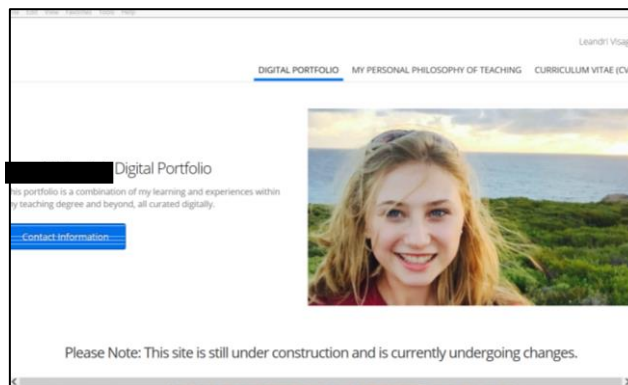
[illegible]

Leandri Visag

DIGITAL PORTFOLIO   MY PERSONAL PHILOSOPHY OF TEACHING   CURRICULUM VITAE (CV

Digital Portfolio

his portfolio is a combination of my learning and experiences within y teaching degree and beyond, all curated digitally.

Contact Information

Please Note: This site is still under construction and is currently undergoing changes.